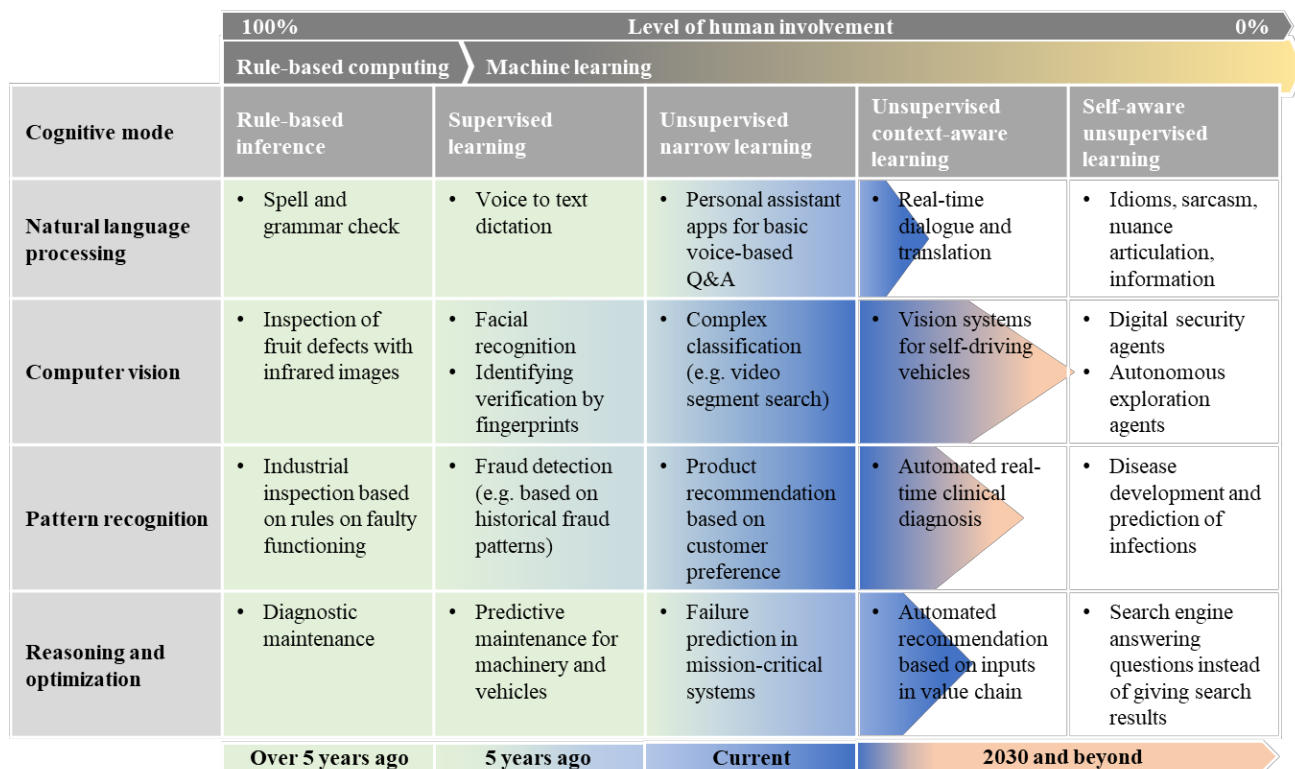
100% Level of human involvement 0%

Rule-based computing | Machine learning

| Cognitive mode | Rule-based inference | Supervised learning | Unsupervised narrow learning | Unsupervised context-aware learning | Self-aware unsupervised learning |
|---|---|---|---|---|---|
| Natural language processing | • Spell and grammar check | • Voice to text dictation | • Personal assistant apps for basic voice-based Q&A | • Real-time dialogue and translation | • Idioms, sarcasm, nuance articulation, information |
| Computer vision | • Inspection of fruit defects with infrared images | • Facial recognition • Identifying verification by fingerprints | • Complex classification (e.g. video segment search) | • Vision systems for self-driving vehicles | • Digital security agents • Autonomous exploration agents |
| Pattern recognition | • Industrial inspection based on rules on faulty functioning | • Fraud detection (e.g. based on historical fraud patterns) | • Product recommendation based on customer preference | • Automated real-time clinical diagnosis | • Disease development and prediction of infections |
| Reasoning and optimization | • Diagnostic maintenance | • Predictive maintenance for machinery and vehicles | • Failure prediction in mission-critical systems | • Automated recommendation based on inputs in value chain | • Search engine answering questions instead of giving search results |

Over 5 years ago | 5 years ago | Current | 2030 and beyond